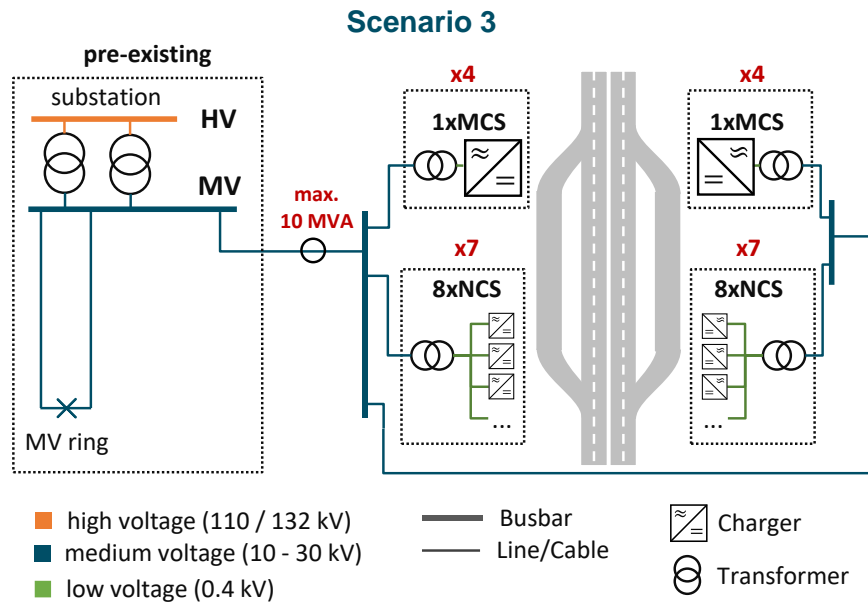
Scenario 3

pre-existing

substation

HV

MV

MV ring

max. 10 MVA

x4

1xMCS

x7

8xNCS

...

x4

1xMCS

x7

8xNCS

...

high voltage (110 / 132 kV)

medium voltage (10 - 30 kV)

low voltage (0.4 kV)

Busbar

Line/Cable

Charger

Transformer